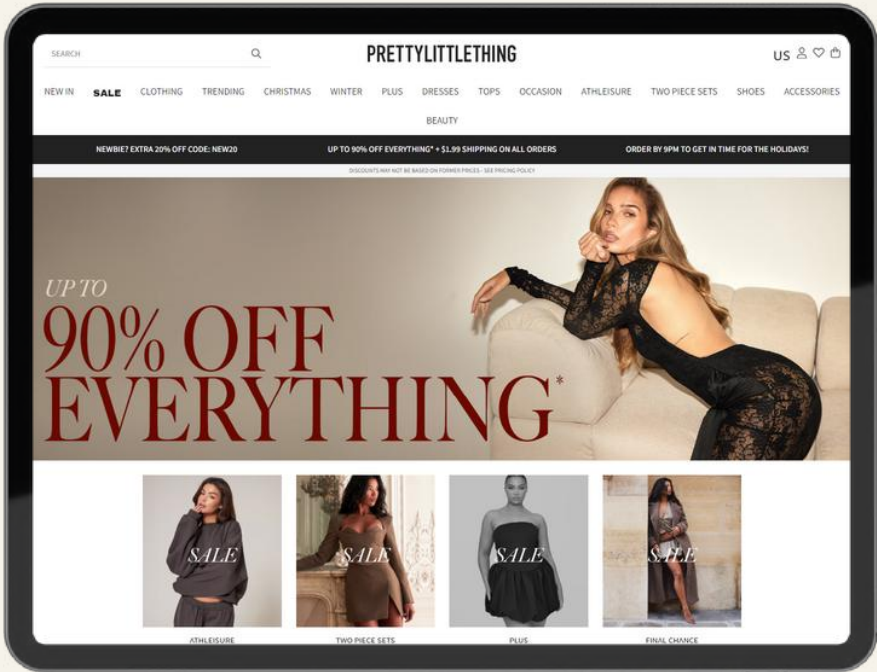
SEARCH

PRETTYLITTLETHING

US

NEW IN SALE CLOTHING TRENDING CHRISTMAS WINTER PLUS DRESSES TOPS OCCASION ATHLEISURE TWO PIECE SETS SHOES ACCESSORIES

BEAUTY

NEWBIE? EXTRA 20% OFF CODE: NEW20

UP TO 90% OFF EVERYTHING* + $1.99 SHIPPING ON ALL ORDERS

ORDER BY 9PM TO GET IN TIME FOR THE HOLIDAYS!

DISCOUNTS MAY NOT BE BASED ON FORMER PRICES - SEE PRICING POLICY

UP TO
90% OFF
EVERYTHING*

SALE
ATHLEISURE

SALE
TWO PIECE SETS

SALE
PLUS

SALE
FINAL CHANCE